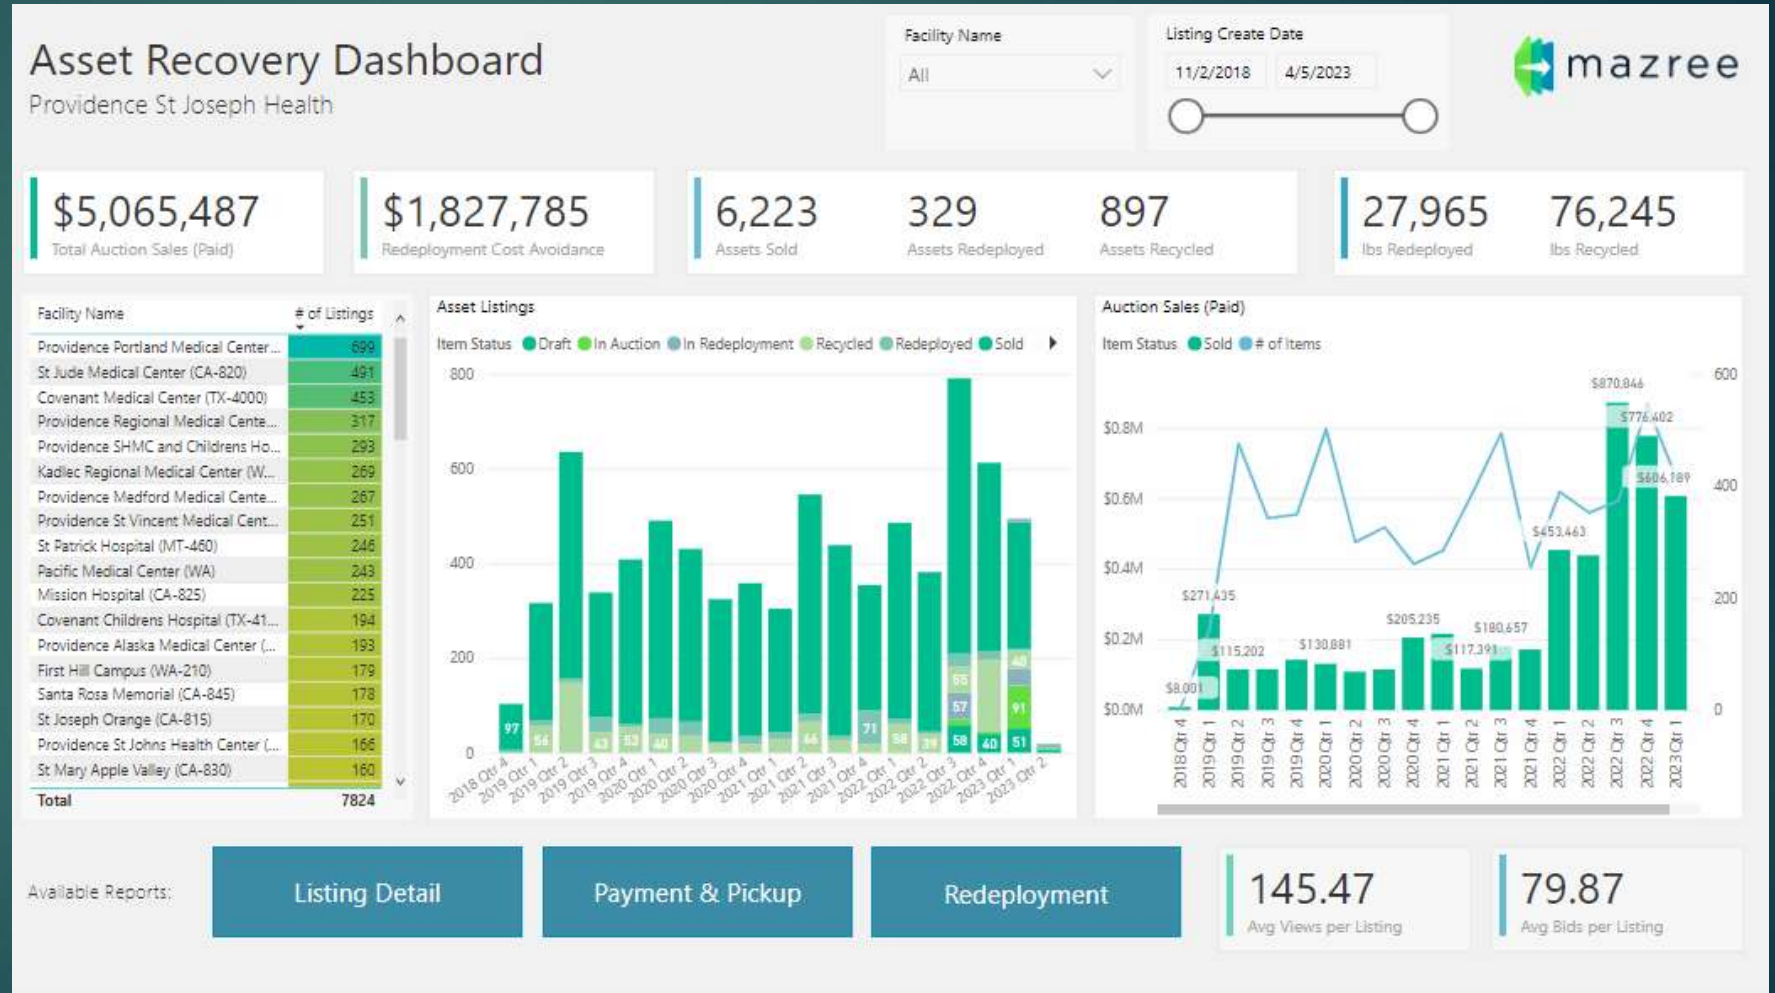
Asset Recovery Dashboard
Providence St Joseph Health

Facility Name
All

Listing Create Date
11/2/2018 4/5/2023

mazree

$5,065,487
Total Auction Sales (Paid)

$1,827,785
Redeployment Cost Avoidance

6,223
Assets Sold

329
Assets Redeployed

897
Assets Recycled

27,965
lbs Redeployed

76,245
lbs Recycled

| Facility Name | # of Listings |
|---|---|
| Providence Portland Medical Center... | 699 |
| St Jude Medical Center (CA-820) | 491 |
| Covenant Medical Center (TX-4000) | 453 |
| Providence Regional Medical Cente... | 317 |
| Providence SHMC and Childrens Ho... | 293 |
| Kadlec Regional Medical Center (W... | 269 |
| Providence Medford Medical Cente... | 267 |
| Providence St Vincent Medical Cent... | 251 |
| St Patrick Hospital (MT-460) | 246 |
| Pacific Medical Center (WA) | 243 |
| Mission Hospital (CA-825) | 225 |
| Covenant Childrens Hospital (TX-41... | 194 |
| Providence Alaska Medical Center (... | 193 |
| First Hill Campus (WA-210) | 179 |
| Santa Rosa Memorial (CA-845) | 178 |
| St Joseph Orange (CA-815) | 170 |
| Providence St Johns Health Center (... | 166 |
| St Mary Apple Valley (CA-830) | 160 |
| Total | 7824 |

Asset Listings
Item Status Draft In Auction In Redeployment Recycled Redeployed Sold
800 600 400 200 0
97 56 43 53 40 66 71 58 39 55 57 58 40 40 91 51
2018 Qtr 4 2019 Qtr 1 2019 Qtr 2 2019 Qtr 3 2019 Qtr 4 2020 Qtr 1 2020 Qtr 2 2020 Qtr 3 2020 Qtr 4 2021 Qtr 1 2021 Qtr 2 2021 Qtr 3 2021 Qtr 4 2022 Qtr 1 2022 Qtr 2 2022 Qtr 3 2022 Qtr 4 2023 Qtr 1 2023 Qtr 2

Auction Sales (Paid)
Item Status Sold # of Items
$0.8M $0.6M $0.4M $0.2M $0.0M
600 400 200 0
$8,001 $271,435 $115,202 $130,881 $205,235 $117,391 $180,657 $453,463 $870,846 $776,402 $606,189
2018 Qtr 4 2019 Qtr 1 2019 Qtr 2 2019 Qtr 3 2019 Qtr 4 2020 Qtr 1 2020 Qtr 2 2020 Qtr 3 2020 Qtr 4 2021 Qtr 1 2021 Qtr 2 2021 Qtr 3 2021 Qtr 4 2022 Qtr 1 2022 Qtr 2 2022 Qtr 3 2022 Qtr 4 2023 Qtr 1

Available Reports:
Listing Detail
Payment & Pickup
Redeployment

145.47
Avg Views per Listing

79.87
Avg Bids per Listing